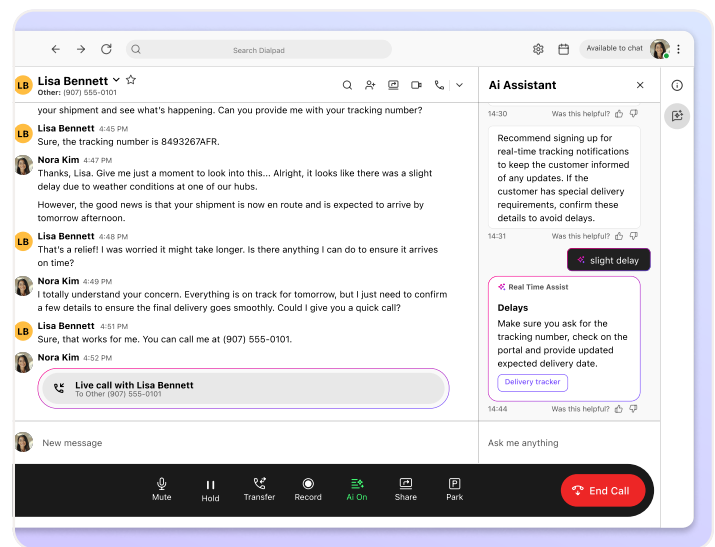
Search Dialpad

Available to chat

LB Lisa Bennett
Other: (907) 555-0101

your shipment and see what's happening. Can you provide me with your tracking number?

LB Lisa Bennett 4:45 PM
Sure, the tracking number is 8493267AFR.

Nora Kim 4:47 PM
Thanks, Lisa. Give me just a moment to look into this... Alright, it looks like there was a slight delay due to weather conditions at one of our hubs.

However, the good news is that your shipment is now en route and is expected to arrive by tomorrow afternoon.

LB Lisa Bennett 4:48 PM
That's a relief! I was worried it might take longer. Is there anything I can do to ensure it arrives on time?

Nora Kim 4:49 PM
I totally understand your concern. Everything is on track for tomorrow, but I just need to confirm a few details to ensure the final delivery goes smoothly. Could I give you a quick call?

LB Lisa Bennett 4:51 PM
Sure, that works for me. You can call me at (907) 555-0101.

Nora Kim 4:52 PM

Live call with Lisa Bennett
To Other (907) 555-0101

New message

Ai Assistant

14:30 Was this helpful?

Recommend signing up for real-time tracking notifications to keep the customer informed of any updates. If the customer has special delivery requirements, confirm these details to avoid delays.

14:31 Was this helpful?

slight delay

Real Time Assist

Delays
Make sure you ask for the tracking number, check on the portal and provide updated expected delivery date.

Delivery tracker

14:44 Was this helpful?

Ask me anything

Mute Hold Transfer Record Ai On Share Park

End Call